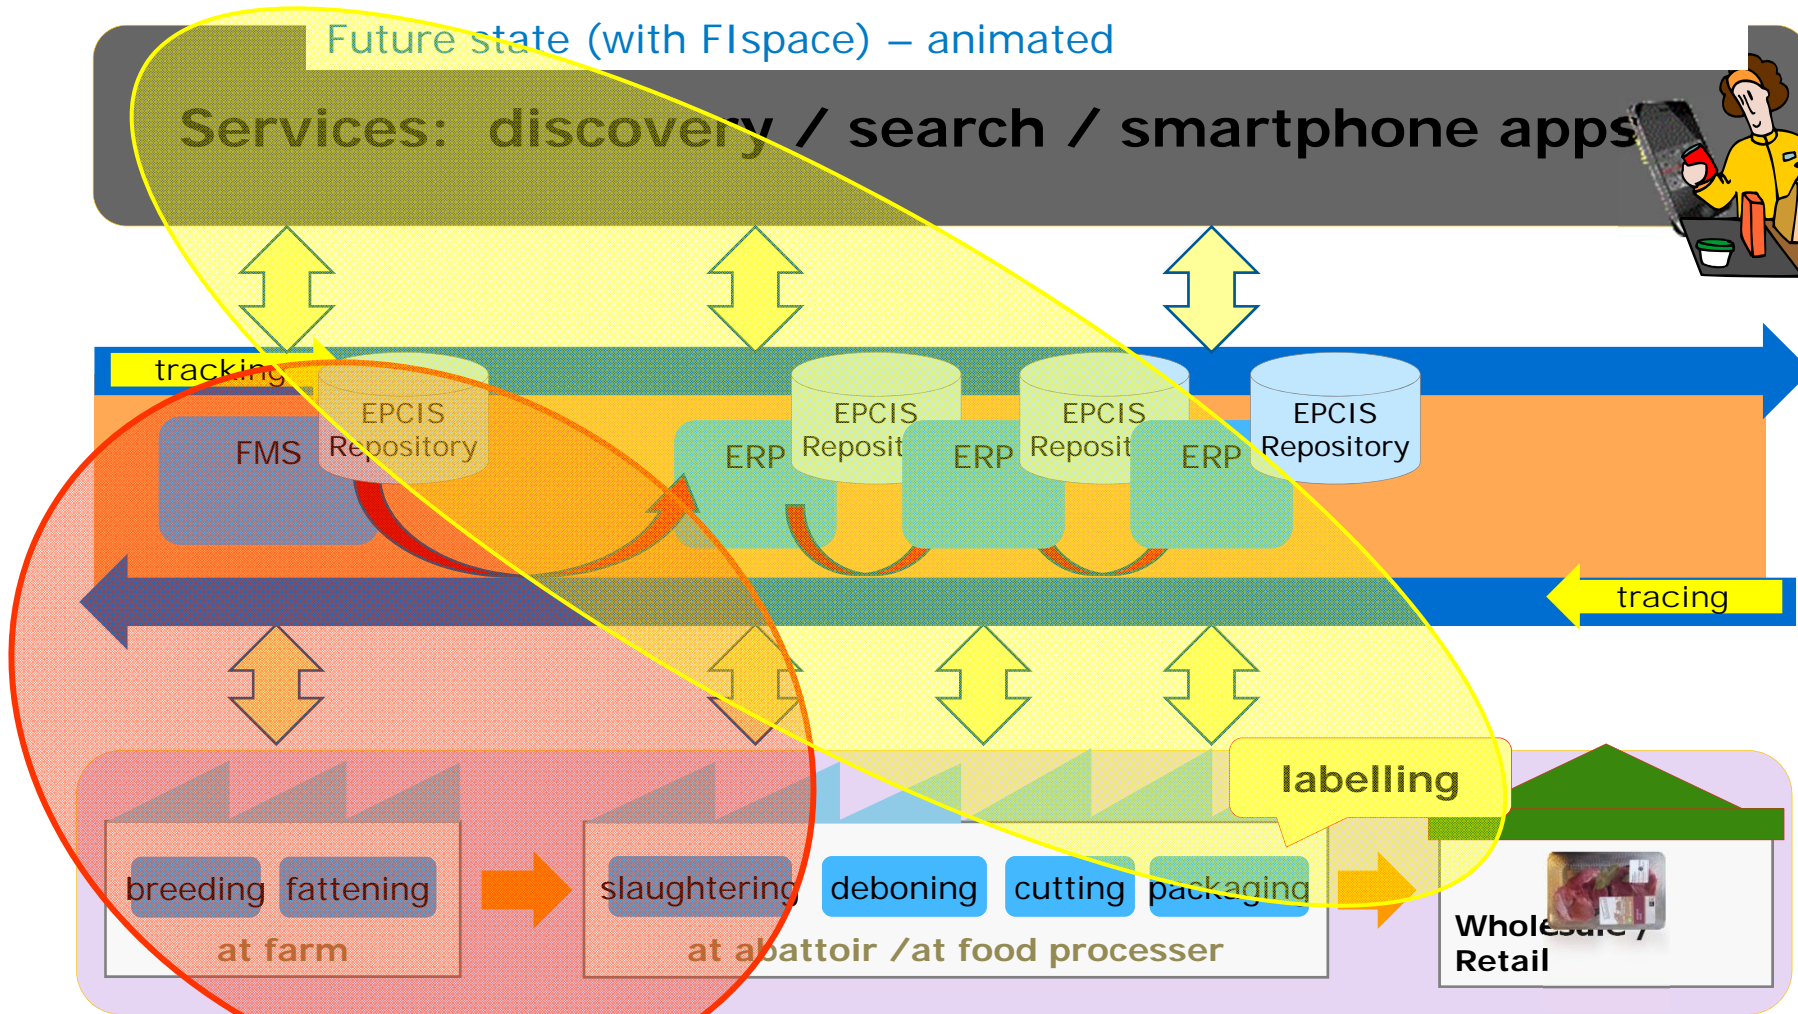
Future state (with FIspace) – animated

Services: discovery / search / smartphone apps

tracking

FMS

EPCIS Repository

ERP

EPCIS Reposit

ERP

EPCIS Reposit

ERP

EPCIS Repository

tracing

labelling

breeding

fattening

at farm

slaughtering

deboning

cutting

packaging

at abattoir /at food processer

Wholesale / Retail